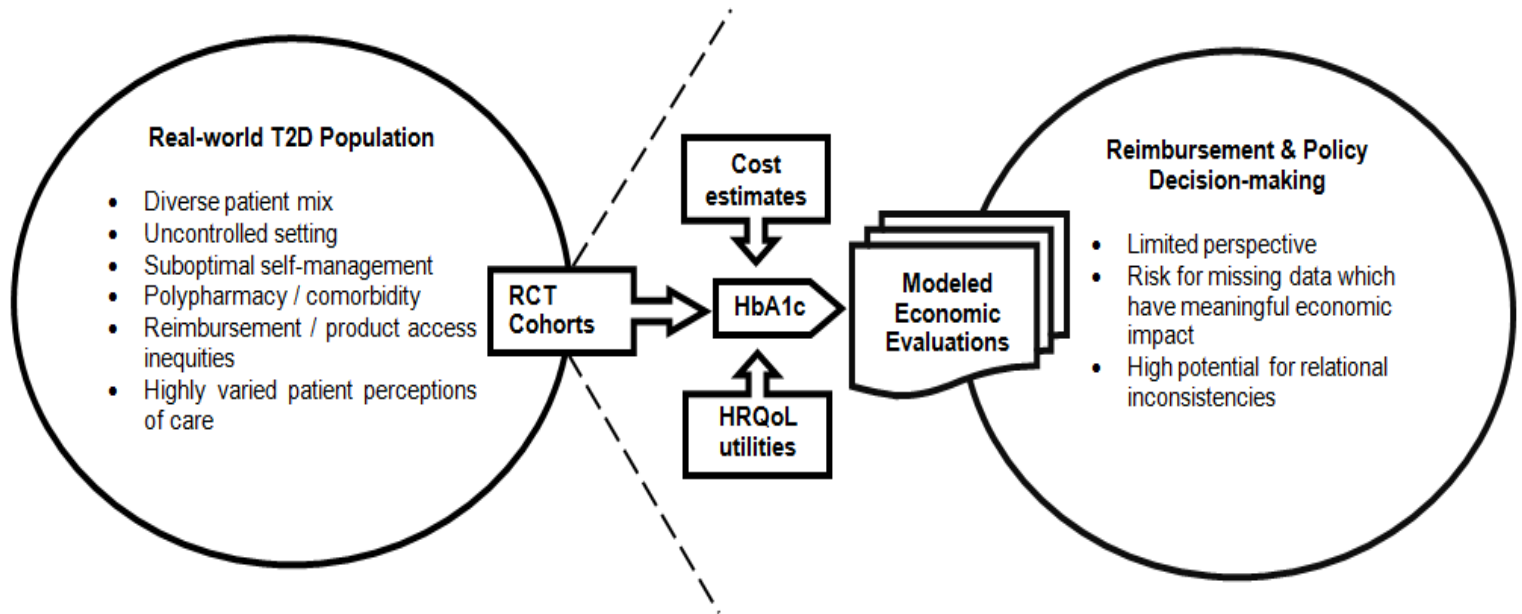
Real-world T2D Population

- Diverse patient mix
- Uncontrolled setting
- Suboptimal self-management
- Polypharmacy / comorbidity
- Reimbursement / product access inequities
- Highly varied patient perceptions of care

RCT Cohorts

Cost estimates

HbA1c

HRQoL utilities

Modeled Economic Evaluations

Reimbursement & Policy Decision-making

- Limited perspective
- Risk for missing data which have meaningful economic impact
- High potential for relational inconsistencies